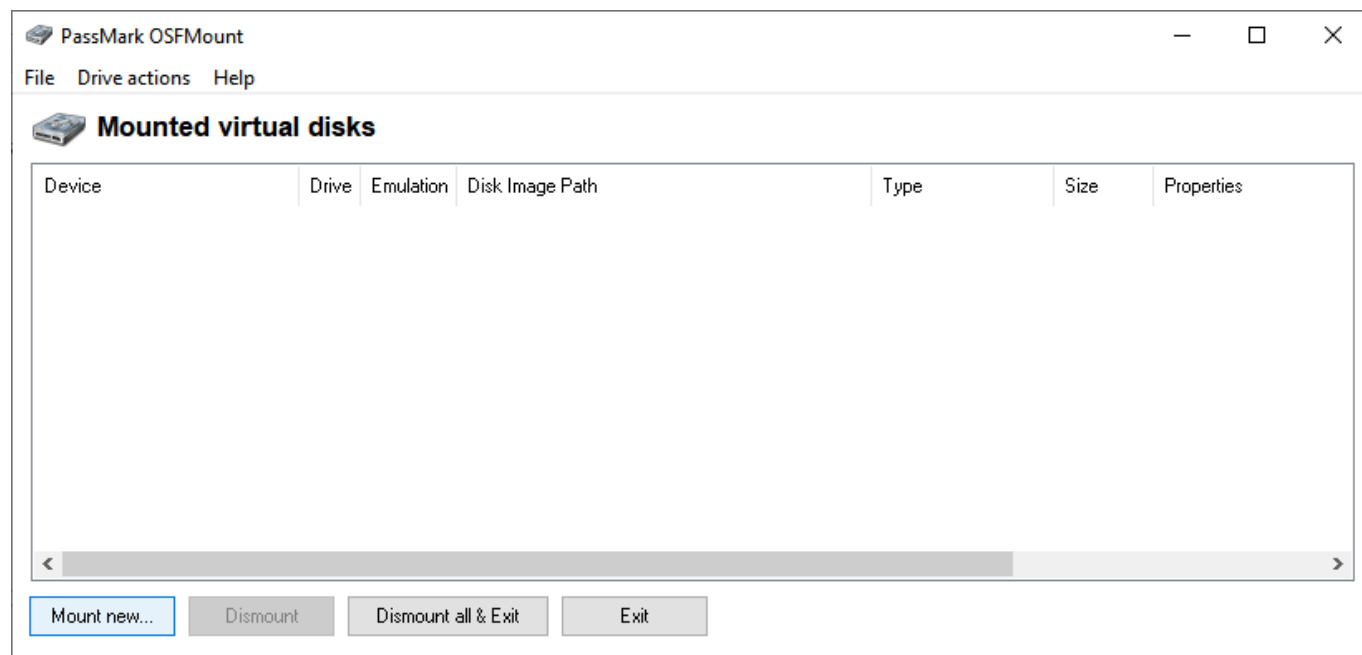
PassMark OSFMount

File Drive actions Help

Mounted virtual disks

| Device | Drive | Emulation | Disk Image Path | Type | Size | Properties |
|---|---|---|---|---|---|---|

Mount new... Dismount Dismount all & Exit Exit